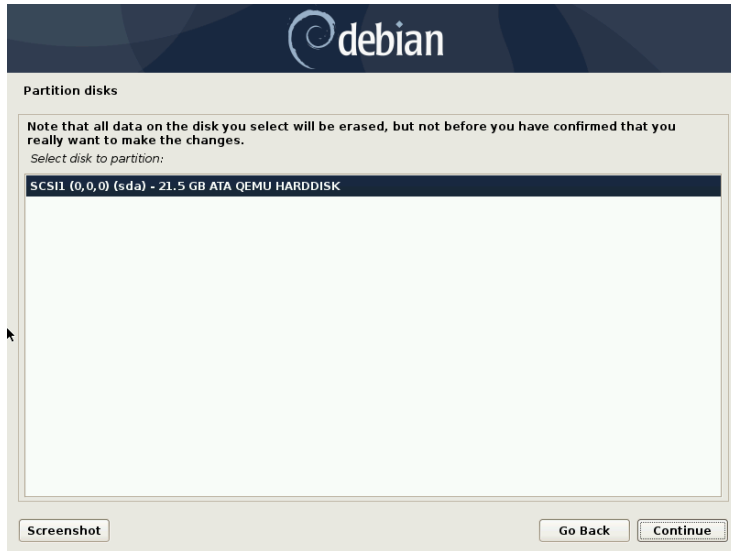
debian

Partition disks

Note that all data on the disk you select will be erased, but not before you have confirmed that you really want to make the changes.

Select disk to partition:

SCSI1 (0,0,0) (sda) - 21.5 GB ATA QEMU HARDDISK

Screenshot

Go Back

Continue